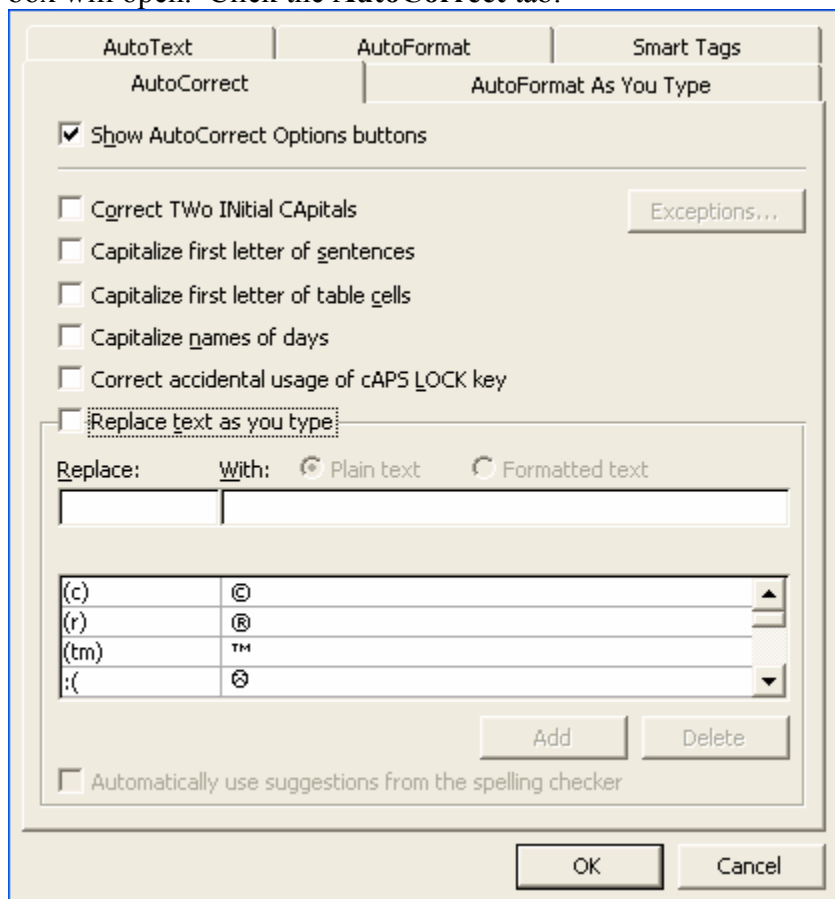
box will open. Click the AutoCorrect tab.

AutoText | AutoFormat | Smart Tags

AutoCorrect | AutoFormat As You Type

☑ Show AutoCorrect Options buttons

☐ Correct TWo INitial CApitals

Exceptions...

☐ Capitalize first letter of sentences

☐ Capitalize first letter of table cells

☐ Capitalize names of days

☐ Correct accidental usage of cAPS LOCK key

☐ Replace text as you type

Replace: With: Plain text Formatted text

| | |
|---|---|
| (c) | © |
| (r) | ® |
| (tm) | ™ |
| :( | ☹ |

Add Delete

☐ Automatically use suggestions from the spelling checker

OK Cancel